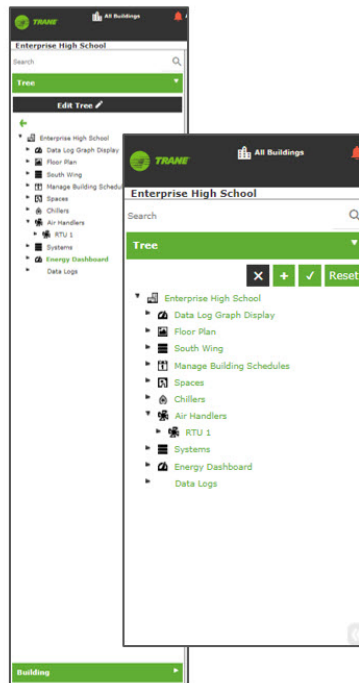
TRANE
All Buildings
Enterprise High School
Search
Tree
Edit Tree
Enterprise High School
Data Log Graph Display
Floor Plan
South Wing
Manage Building Schedule
Spaces
Chillers
Air Handlers
RTU 1
Systems
Energy Dashboard
Data Logs
Building

TRANE
All Buildings
Enterprise High School
Search
Tree
Reset
Enterprise High School
Data Log Graph Display
Floor Plan
South Wing
Manage Building Schedules
Spaces
Chillers
Air Handlers
RTU 1
Systems
Energy Dashboard
Data Logs